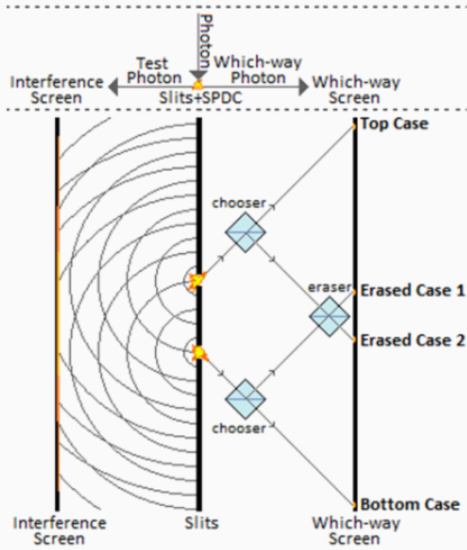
Photon

Test Photon

Which-way Photon

Interference Screen

Slits+SPDC

Which-way Screen

Top Case

chooser

eraser

Erased Case 1

Erased Case 2

chooser

Bottom Case

Interference Screen

Slits

Which-way Screen